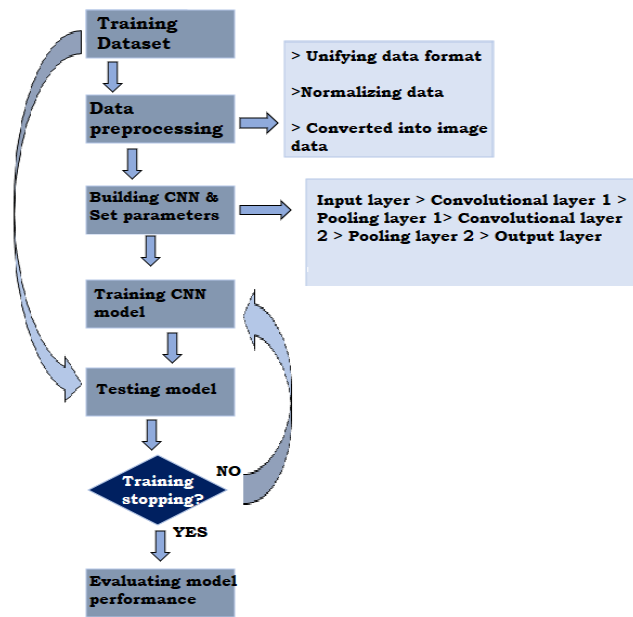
Training Dataset

Data preprocessing

> Unifying data format

>Normalizing data

> Converted into image data

Building CNN & Set parameters

Input layer > Convolutional layer 1 > Pooling layer 1> Convolutional layer 2 > Pooling layer 2 > Output layer

Training CNN model

Testing model

Training stopping?

NO

YES

Evaluating model performance